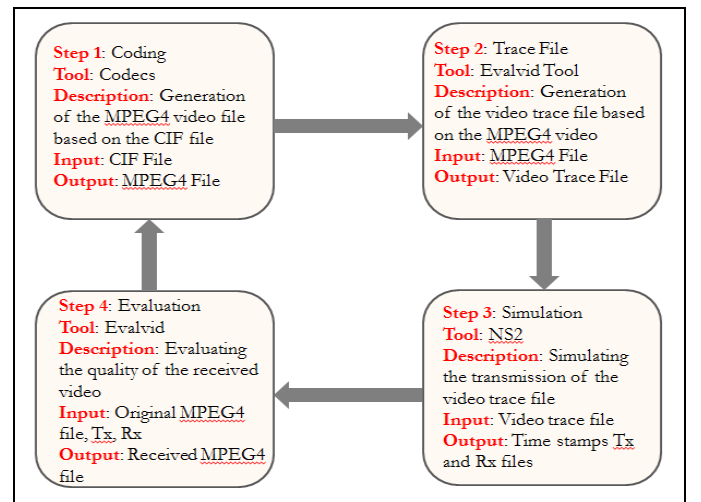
Step 1: Coding
Tool: Codecs
Description: Generation of the MPEG4 video file based on the CIF file
Input: CIF File
Output: MPEG4 File

Step 2: Trace File
Tool: Evalvid Tool
Description: Generation of the video trace file based on the MPEG4 video
Input: MPEG4 File
Output: Video Trace File

Step 3: Simulation
Tool: NS2
Description: Simulating the transmission of the video trace file
Input: Video trace file
Output: Time stamps Tx and Rx files

Step 4: Evaluation
Tool: Evalvid
Description: Evaluating the quality of the received video
Input: Original MPEG4 file, Tx, Rx
Output: Received MPEG4 file